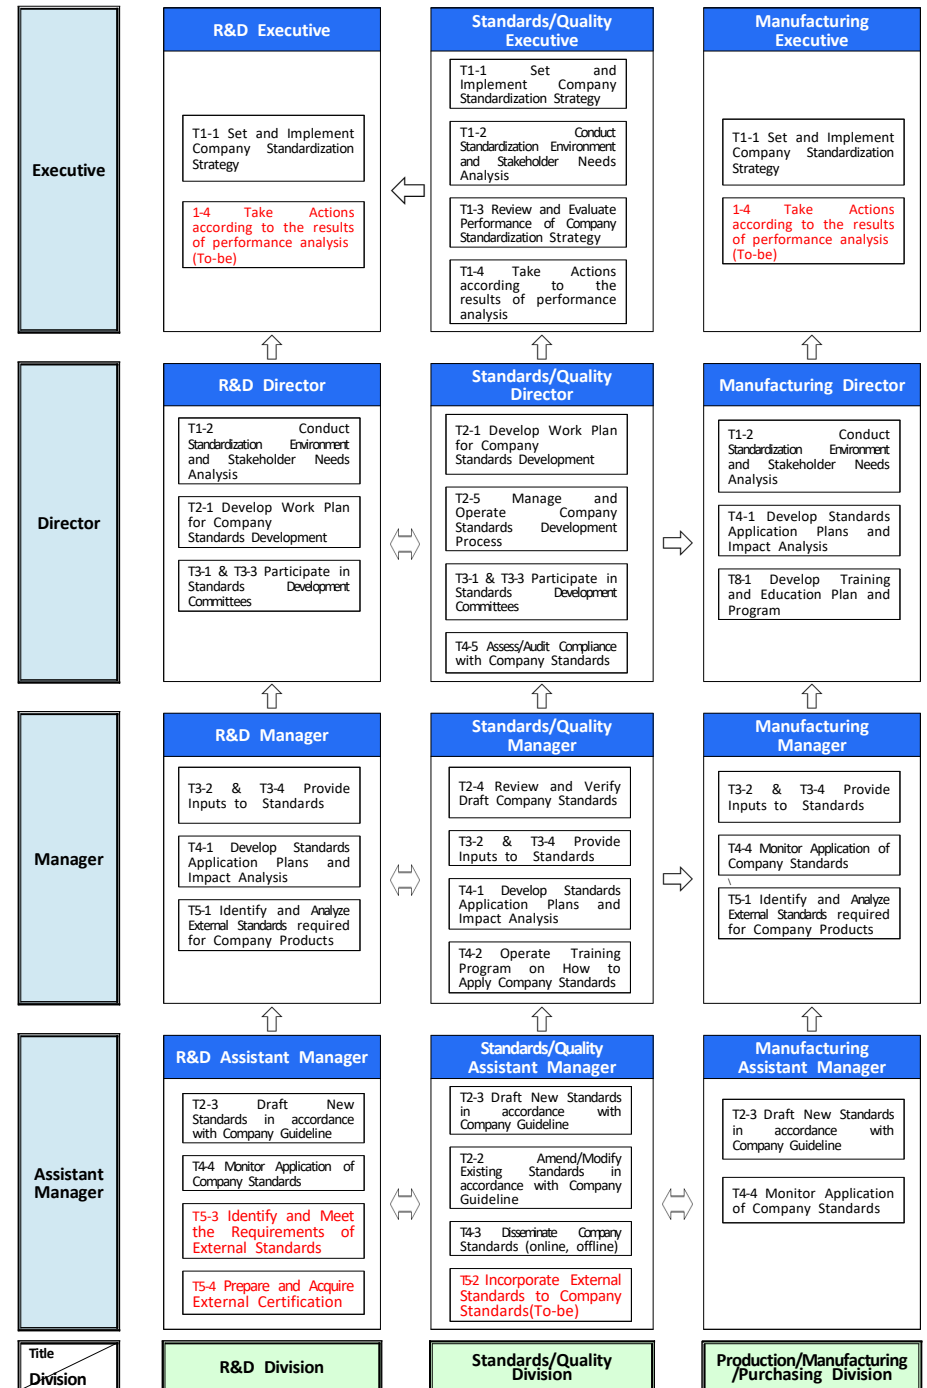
Executive

R&D Executive

T1-1 Set and Implement Company Standardization Strategy

1-4 Take Actions according to the results of performance analysis (To-be)

Standards/Quality Executive

T1-1 Set and Implement Company Standardization Strategy

T1-2 Conduct Standardization Environment and Stakeholder Needs Analysis

T1-3 Review and Evaluate Performance of Company Standardization Strategy

T1-4 Take Actions according to the results of performance analysis

Manufacturing Executive

T1-1 Set and Implement Company Standardization Strategy

1-4 Take Actions according to the results of performance analysis (To-be)

Director

R&D Director

T1-2 Conduct Standardization Environment and Stakeholder Needs Analysis

T2-1 Develop Work Plan for Company Standards Development

T3-1 & T3-3 Participate in Standards Development Committees

Standards/Quality Director

T2-1 Develop Work Plan for Company Standards Development

T2-5 Manage and Operate Company Standards Development Process

T3-1 & T3-3 Participate in Standards Development Committees

T4-5 Assess/Audit Compliance with Company Standards

Manufacturing Director

T1-2 Conduct Standardization Environment and Stakeholder Needs Analysis

T4-1 Develop Standards Application Plans and Impact Analysis

T8-1 Develop Training and Education Plan and Program

Manager

R&D Manager

T3-2 & T3-4 Provide Inputs to Standards

T4-1 Develop Standards Application Plans and Impact Analysis

T5-1 Identify and Analyze External Standards required for Company Products

Standards/Quality Manager

T2-4 Review and Verify Draft Company Standards

T3-2 & T3-4 Provide Inputs to Standards

T4-1 Develop Standards Application Plans and Impact Analysis

T4-2 Operate Training Program on How to Apply Company Standards

Manufacturing Manager

T3-2 & T3-4 Provide Inputs to Standards

T4-4 Monitor Application of Company Standards

T5-1 Identify and Analyze External Standards required for Company Products

Assistant Manager

R&D Assistant Manager

T2-3 Draft New Standards in accordance with Company Guideline

T4-4 Monitor Application of Company Standards

T5-3 Identify and Meet the Requirements of External Standards

T5-4 Prepare and Acquire External Certification

Standards/Quality Assistant Manager

T2-3 Draft New Standards in accordance with Company Guideline

T2-2 Amend/Modify Existing Standards in accordance with Company Guideline

T4-3 Disseminate Company Standards (online, offline)

T5-2 Incorporate External Standards to Company Standards(To-be)

Manufacturing Assistant Manager

T2-3 Draft New Standards in accordance with Company Guideline

T4-4 Monitor Application of Company Standards

Title
Division

R&D Division

Standards/Quality Division

Production/Manufacturing /Purchasing Division